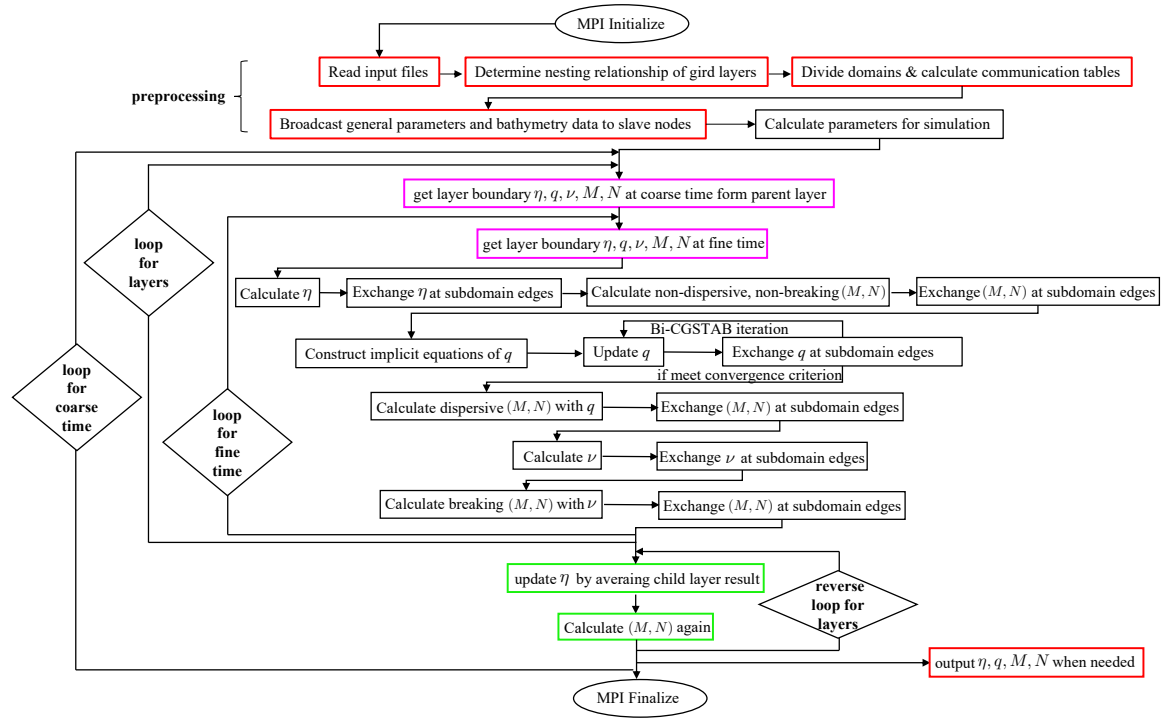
MPI Initialize

preprocessing

Read input files

Determine nesting relationship of gird layers

Divide domains & calculate communication tables

Broadcast general parameters and bathymetry data to slave nodes

Calculate parameters for simulation

get layer boundary $\eta, q, \nu, M, N$ at coarse time form parent layer

loop for layers

get layer boundary $\eta, q, \nu, M, N$ at fine time

Calculate $\eta$

Exchange $\eta$ at subdomain edges

Calculate non-dispersive, non-breaking $(M, N)$

Exchange $(M, N)$ at subdomain edges

loop for coarse time

Bi-CGSTAB iteration

Construct implicit equations of $q$

Update $q$

Exchange $q$ at subdomain edges

if meet convergence criterion

loop for fine time

Calculate dispersive $(M, N)$ with $q$

Exchange $(M, N)$ at subdomain edges

Calculate $\nu$

Exchange $\nu$ at subdomain edges

Calculate breaking $(M, N)$ with $\nu$

Exchange $(M, N)$ at subdomain edges

update $\eta$ by averaing child layer result

reverse loop for layers

Calculate $(M, N)$ again

output $\eta, q, M, N$ when needed

MPI Finalize